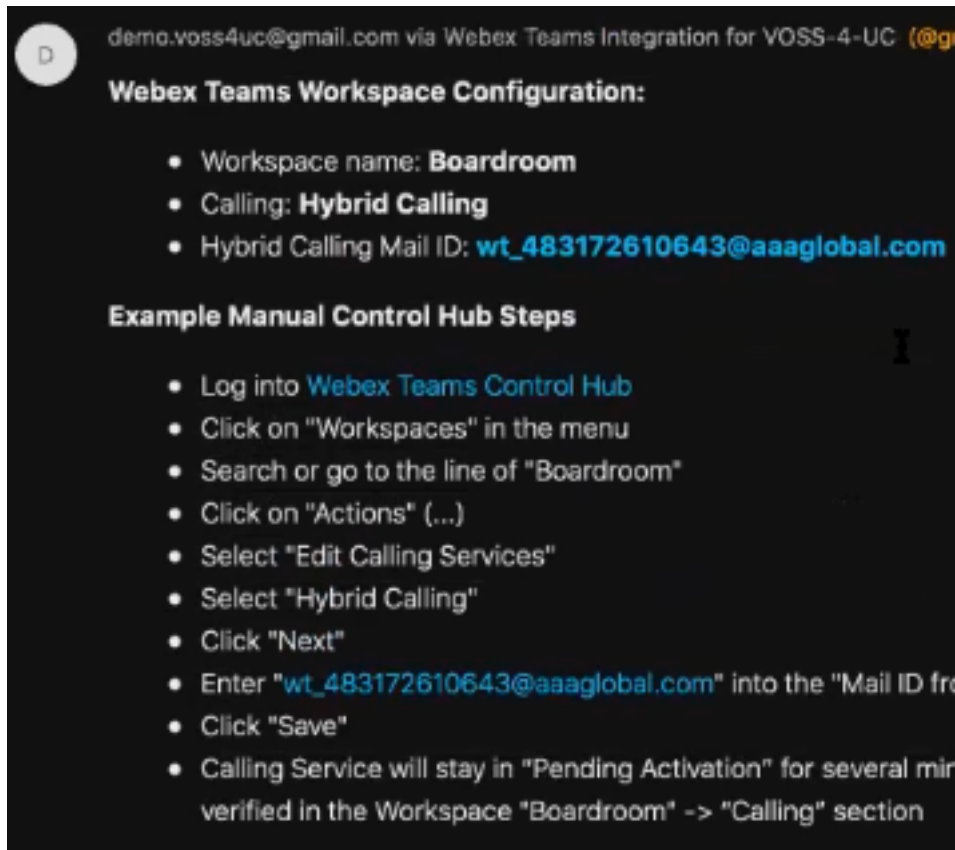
D

demo.voss4uc@gmail.com via Webex Teams Integration for VOSS-4-UC (@g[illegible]

Webex Teams Workspace Configuration:

- Workspace name: Boardroom
- Calling: Hybrid Calling
- Hybrid Calling Mail ID: wt_483172610643@aaaglobal.com

Example Manual Control Hub Steps

- Log into Webex Teams Control Hub
- Click on "Workspaces" in the menu
- Search or go to the line of "Boardroom"
- Click on "Actions" (...)
- Select "Edit Calling Services"
- Select "Hybrid Calling"
- Click "Next"
- Enter "wt_483172610643@aaaglobal.com" into the "Mail ID fr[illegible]
- Click "Save"
- Calling Service will stay in "Pending Activation" for several mi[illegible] verified in the Workspace "Boardroom" -> "Calling" section